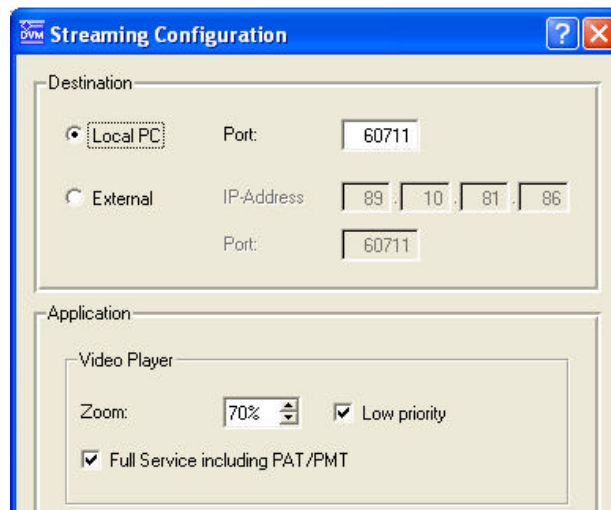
DVM Streaming Configuration

?

Destination

Local PC

Port:

60711

External

IP-Address

89 . 10 . 81 . 86

Port:

60711

Application

Video Player

Zoom:

70%

Low priority

Full Service including PAT/PMT